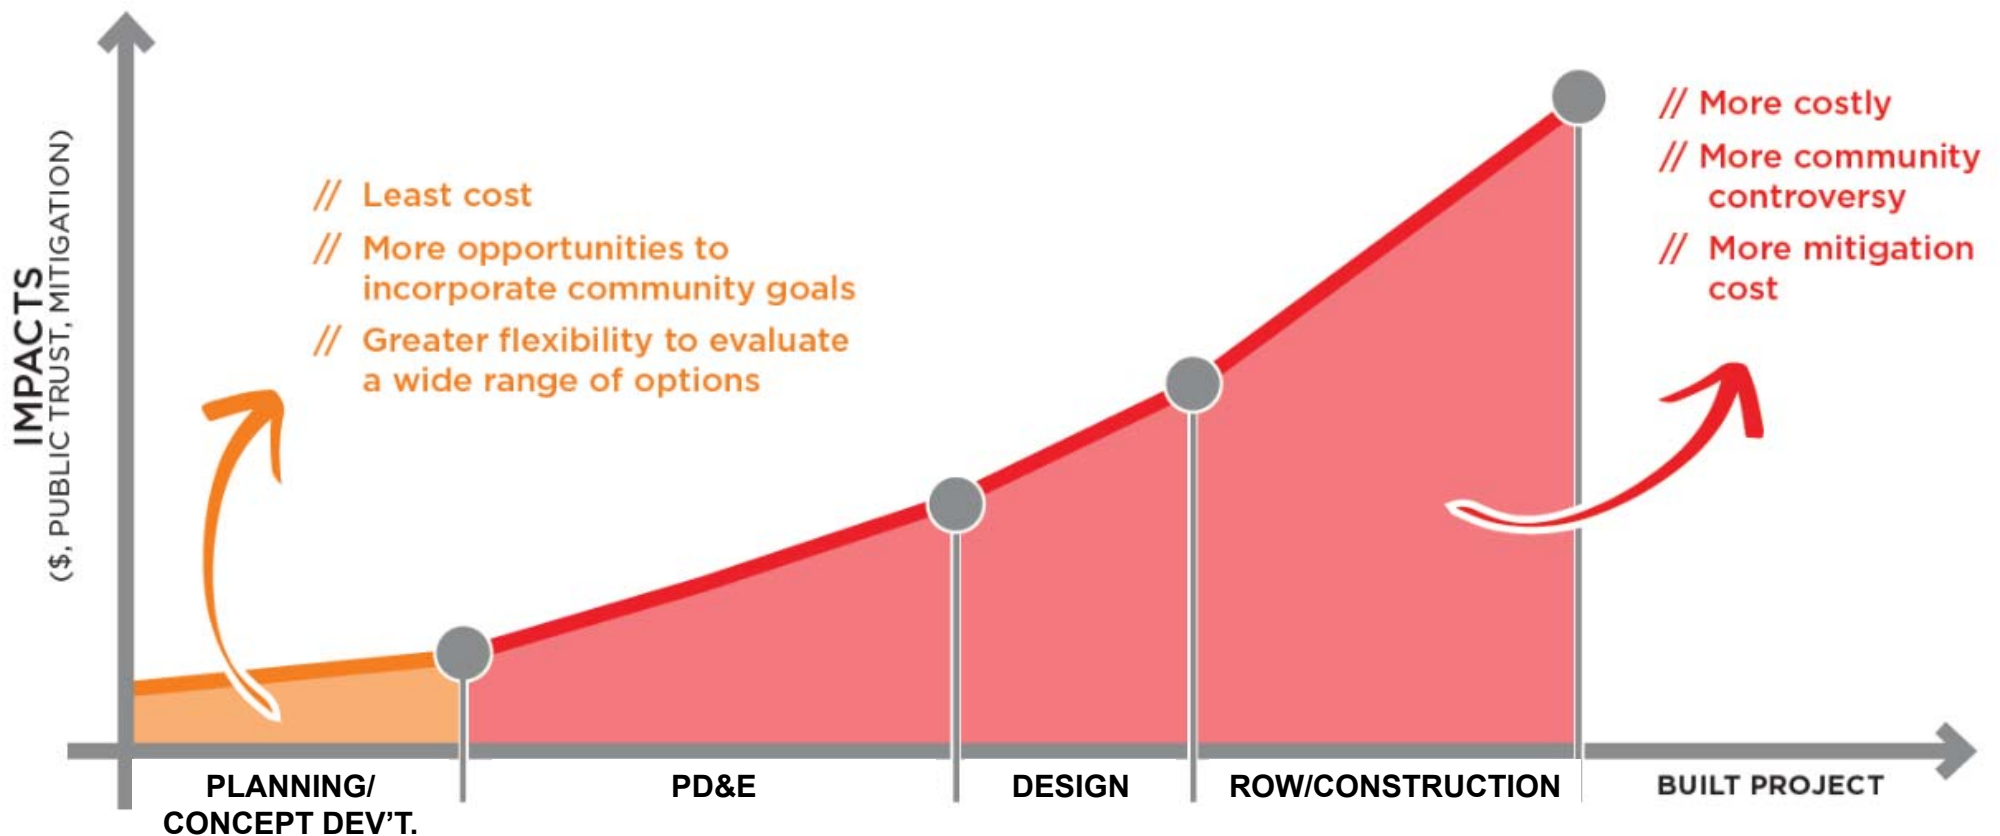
IMPACTS
($, PUBLIC TRUST, MITIGATION)

// Least cost
// More opportunities to incorporate community goals
// Greater flexibility to evaluate a wide range of options

// More costly
// More community controversy
// More mitigation cost

PLANNING/ CONCEPT DEV'T.
PD&E
DESIGN
ROW/CONSTRUCTION
BUILT PROJECT